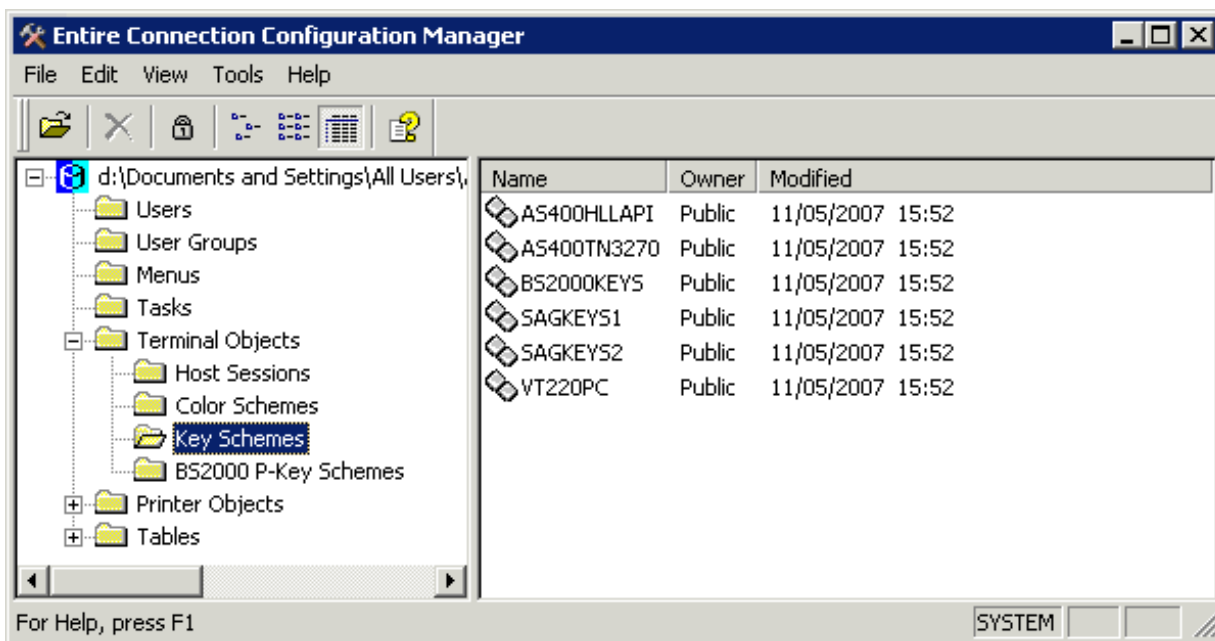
Entire Connection Configuration Manager

File Edit View Tools Help

d:\Documents and Settings\All Users\
Users
User Groups
Menus
Tasks
Terminal Objects
Host Sessions
Color Schemes
Key Schemes
BS2000 P-Key Schemes
Printer Objects
Tables

| Name | Owner | Modified |
|---|---|---|
| AS400HLLAPI | Public | 11/05/2007 15:52 |
| AS400TN3270 | Public | 11/05/2007 15:52 |
| BS2000KEYS | Public | 11/05/2007 15:52 |
| SAGKEYS1 | Public | 11/05/2007 15:52 |
| SAGKEYS2 | Public | 11/05/2007 15:52 |
| VT220PC | Public | 11/05/2007 15:52 |

For Help, press F1

SYSTEM